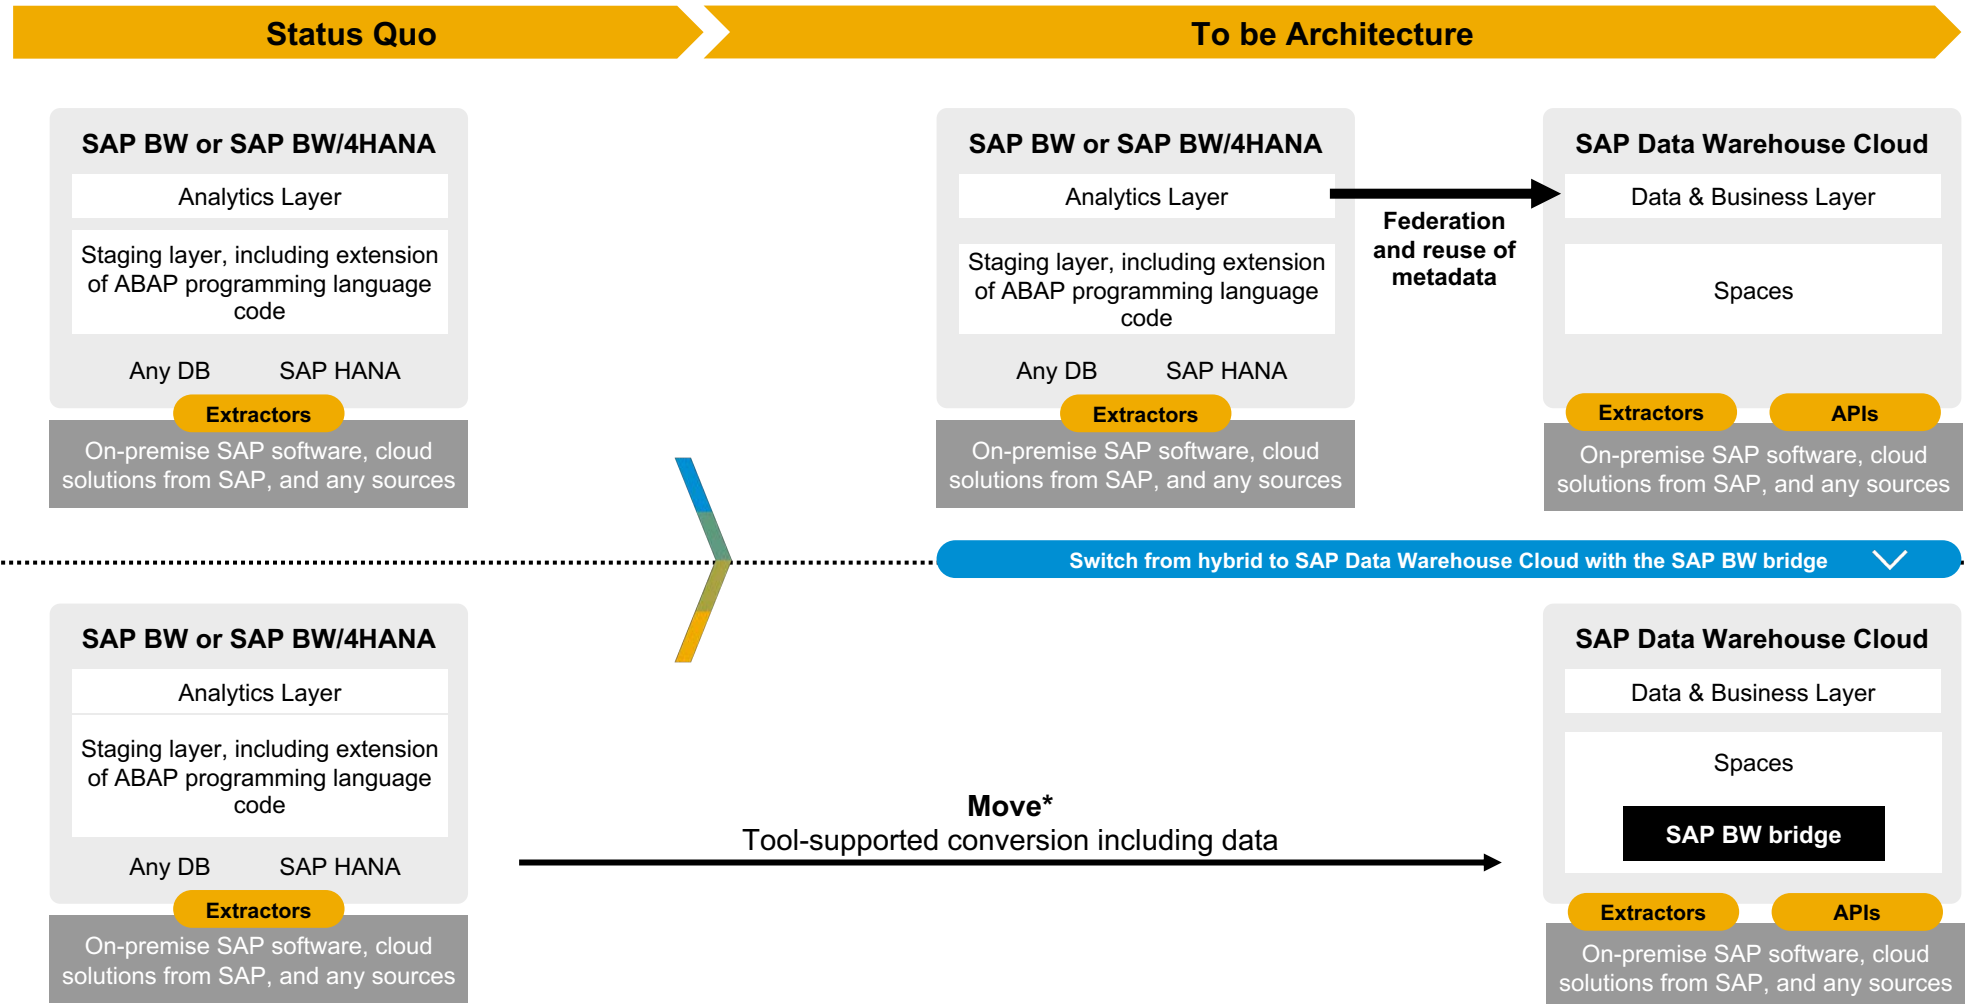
Status Quo

To be Architecture

SAP BW or SAP BW/4HANA

Analytics Layer

Staging layer, including extension of ABAP programming language code

Any DB SAP HANA

Extractors

On-premise SAP software, cloud solutions from SAP, and any sources

SAP BW or SAP BW/4HANA

Analytics Layer

Staging layer, including extension of ABAP programming language code

Any DB SAP HANA

Extractors

On-premise SAP software, cloud solutions from SAP, and any sources

Federation and reuse of metadata

SAP Data Warehouse Cloud

Data & Business Layer

Spaces

Extractors APIs

On-premise SAP software, cloud solutions from SAP, and any sources

Switch from hybrid to SAP Data Warehouse Cloud with the SAP BW bridge

SAP BW or SAP BW/4HANA

Analytics Layer

Staging layer, including extension of ABAP programming language code

Any DB SAP HANA

Extractors

On-premise SAP software, cloud solutions from SAP, and any sources

Move*
Tool-supported conversion including data

SAP Data Warehouse Cloud

Data & Business Layer

Spaces

SAP BW bridge

Extractors APIs

On-premise SAP software, cloud solutions from SAP, and any sources